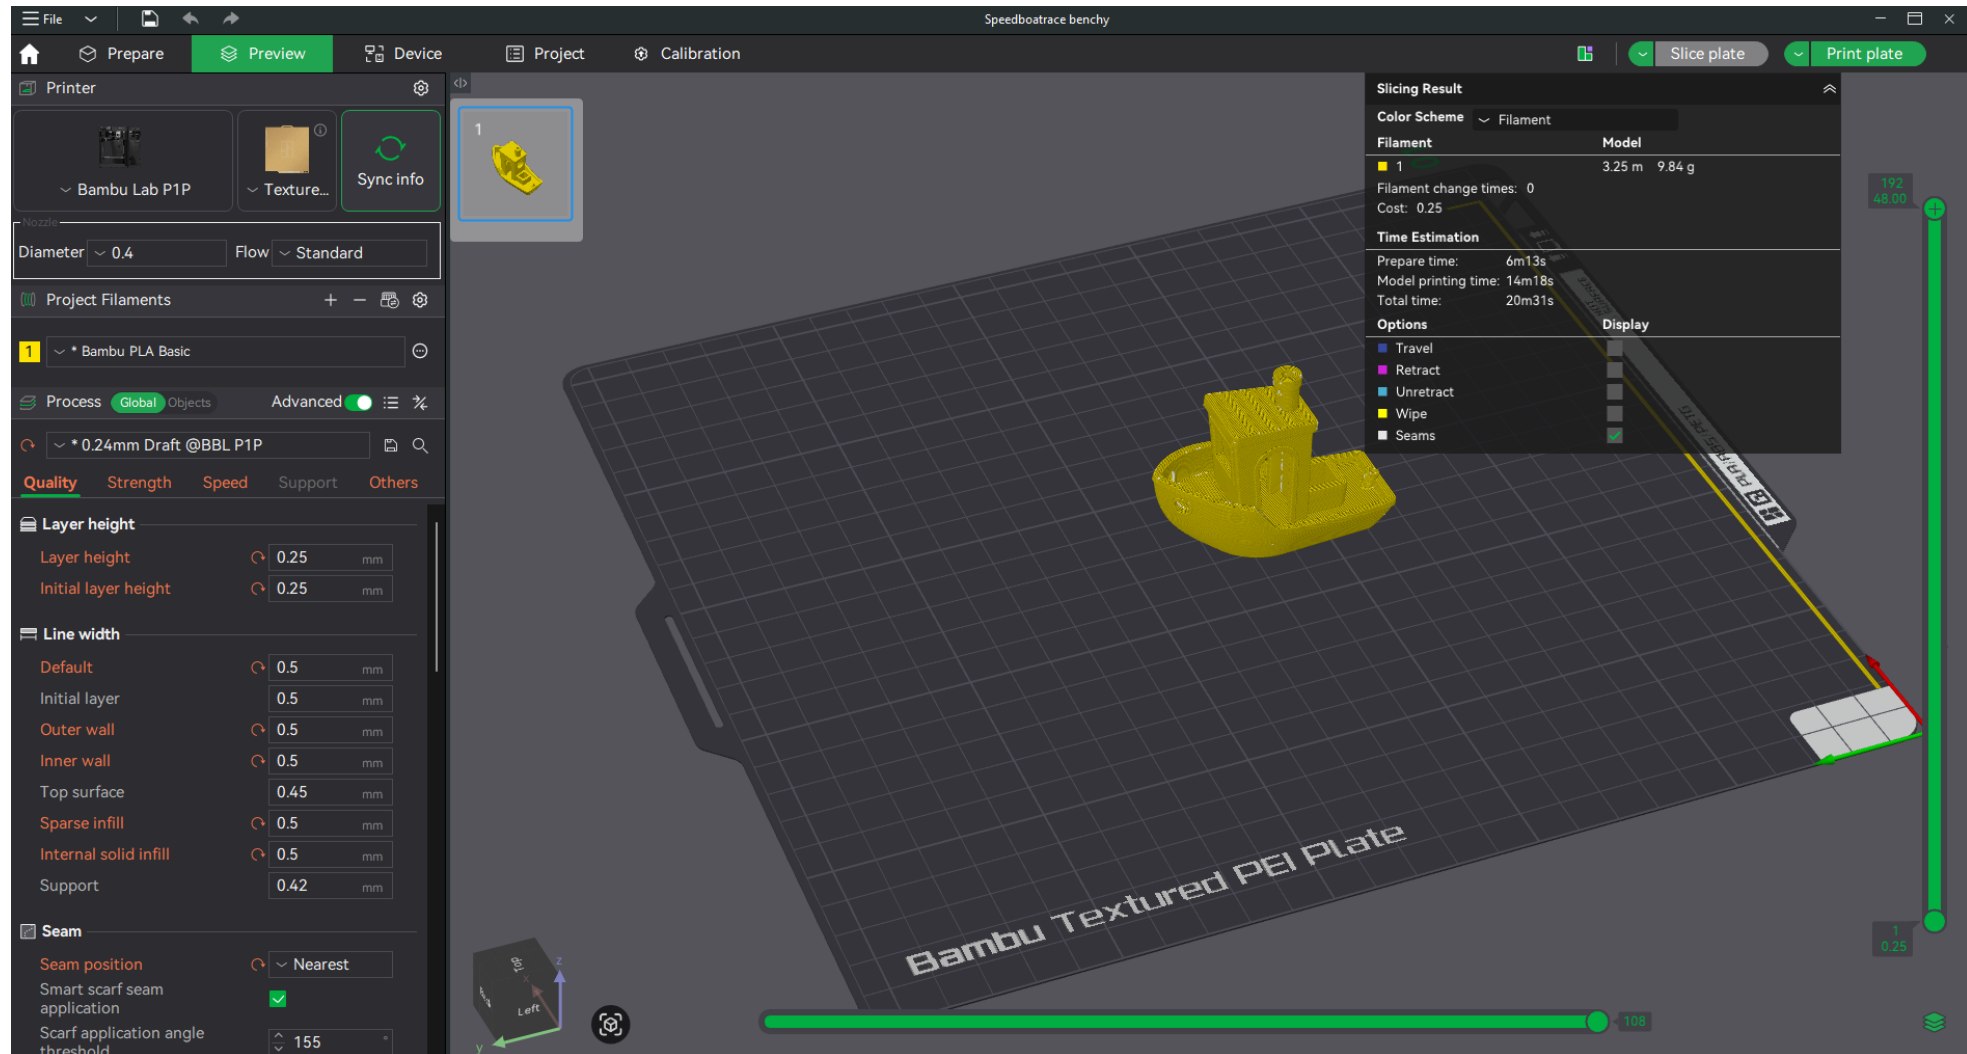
File
Speedboatrace benchy
Prepare
Preview
Device
Project
Calibration
Slice plate
Print plate

Printer
Bambu Lab P1P
Texture...
Sync info
Nozzle
Diameter 0.4
Flow Standard
Project Filaments
1
* Bambu PLA Basic
Process Global Objects Advanced
* 0.24mm Draft @BBL P1P
Quality Strength Speed Support Others

Layer height
Layer height 0.25 mm
Initial layer height 0.25 mm

Line width
Default 0.5 mm
Initial layer 0.5 mm
Outer wall 0.5 mm
Inner wall 0.5 mm
Top surface 0.45 mm
Sparse infill 0.5 mm
Internal solid infill 0.5 mm
Support 0.42 mm

Seam
Seam position Nearest
Smart scarf seam application
Scarf application angle threshold 155

1

Slicing Result
Color Scheme Filament
| Filament | Model |
|---|---|
| 1 | 3.25 m 9.84 g |

Filament change times: 0
Cost: 0.25
Time Estimation
Prepare time: 6m13s
Model printing time: 14m18s
Total time: 20m31s
Options Display
Travel
Retract
Unretract
Wipe
Seams

192
48.00
1
0.25
108
Left
Bambu Textured PEI Plate